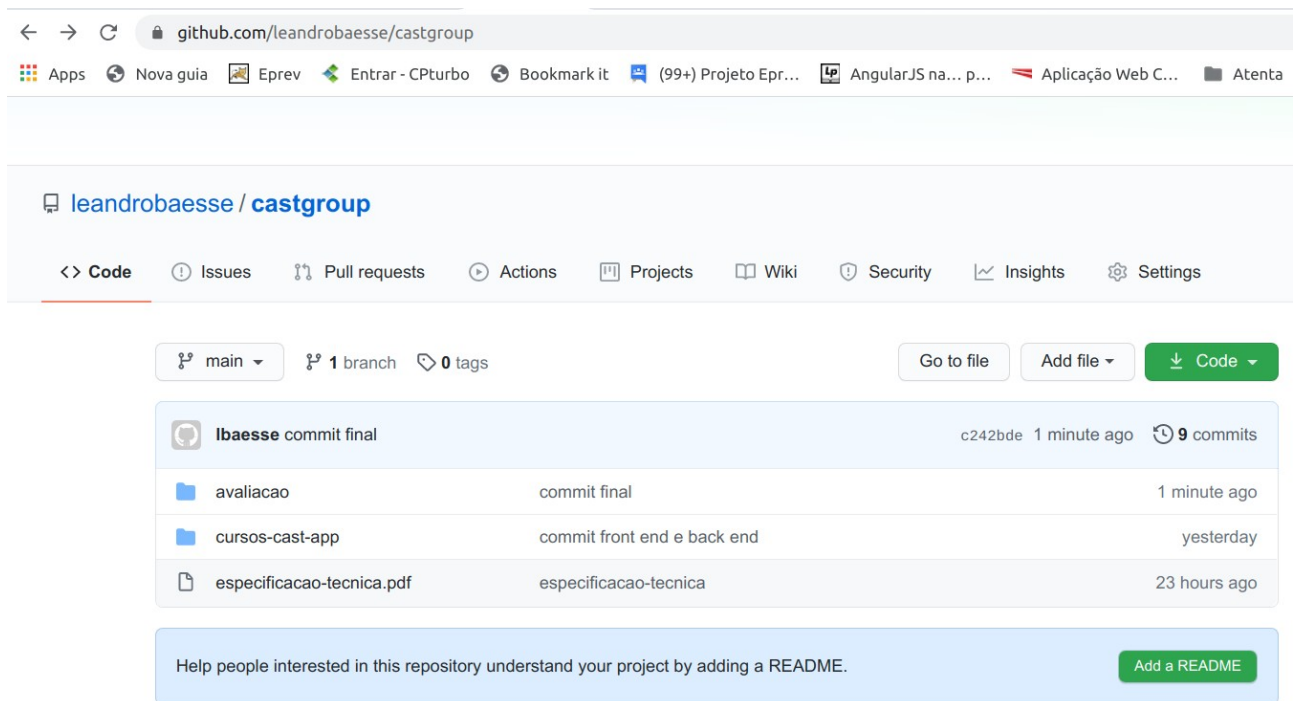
github.com/leandrobaesse/castgroup

Apps Nova guia Eprev Entrar - CPturbo Bookmark it (99+) Projeto Epr... AngularJS na... p... Aplicação Web C... Atenta

leandrobaesse / castgroup

<> Code Issues Pull requests Actions Projects Wiki Security Insights Settings

main 1 branch 0 tags Go to file Add file Code

lbaesse commit final c242bde 1 minute ago 9 commits

| | | |
|---|---|---|
| avaliacao | commit final | 1 minute ago |
| cursos-cast-app | commit front end e back end | yesterday |
| especificacao-tecnica.pdf | especificacao-tecnica | 23 hours ago |

Help people interested in this repository understand your project by adding a README. Add a README